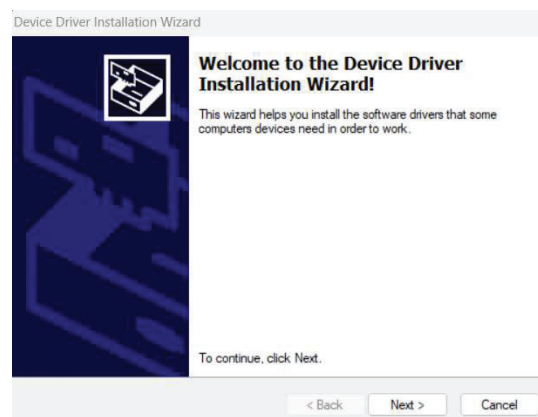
Device Driver Installation Wizard

Welcome to the Device Driver Installation Wizard!

This wizard helps you install the software drivers that some computers devices need in order to work.

To continue, click Next.

< Back
Next >
Cancel